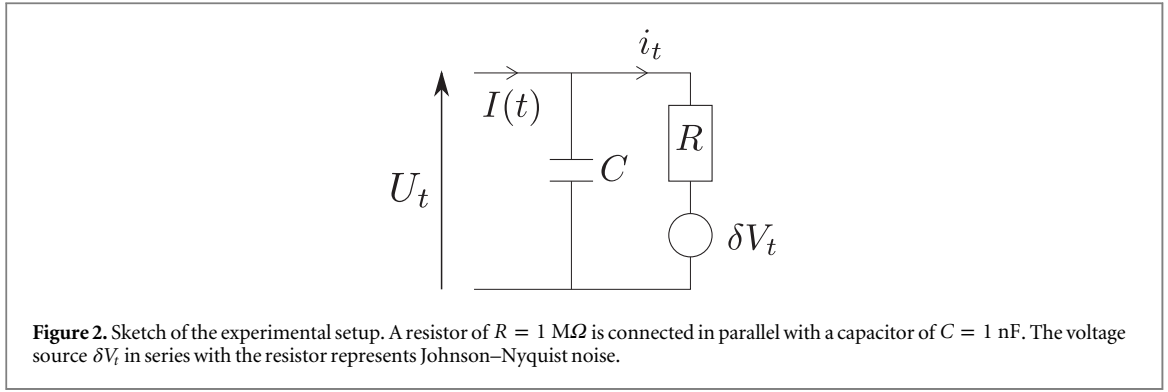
$i_t$

$I(t)$

$R$

$U_t$

$C$

$\delta V_t$

**Figure 2.** Sketch of the experimental setup. A resistor of $R = 1$ M$\Omega$ is connected in parallel with a capacitor of $C = 1$ nF. The voltage source $\delta V_t$ in series with the resistor represents Johnson–Nyquist noise.